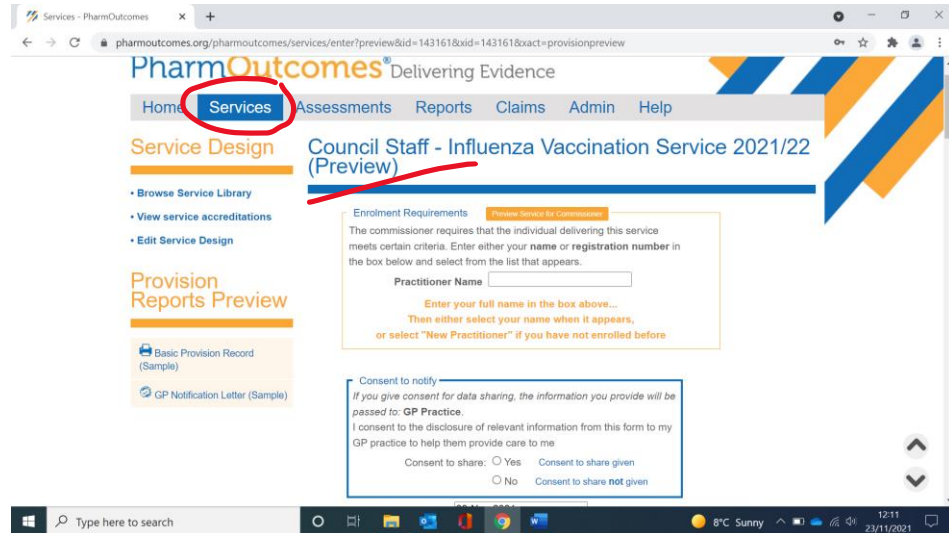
Services - PharmOutcomes

pharmoutcomes.org/pharmoutcomes/services/enter?preview&id=143161&xid=143161&xact=provisionpreview

PharmOutcomes® Delivering Evidence

Home Services Assessments Reports Claims Admin Help

Service Design

• Browse Service Library
• View service accreditations
• Edit Service Design

Provision Reports Preview

Basic Provision Record (Sample)

GP Notification Letter (Sample)

Council Staff - Influenza Vaccination Service 2021/22 (Preview)

Enrolment Requirements

Preview Service for Commissioner

The commissioner requires that the individual delivering this service meets certain criteria. Enter either your **name** or **registration number** in the box below and select from the list that appears.

Practitioner Name

Enter your full name in the box above...
Then either select your name when it appears,
or select "New Practitioner" if you have not enrolled before

Consent to notify

*If you give consent for data sharing, the information you provide will be passed to:* **GP Practice**.

I consent to the disclosure of relevant information from this form to my GP practice to help them provide care to me

Consent to share: ○ Yes Consent to share given

○ No Consent to share **not** given

Type here to search

8°C Sunny

12:11
23/11/2021